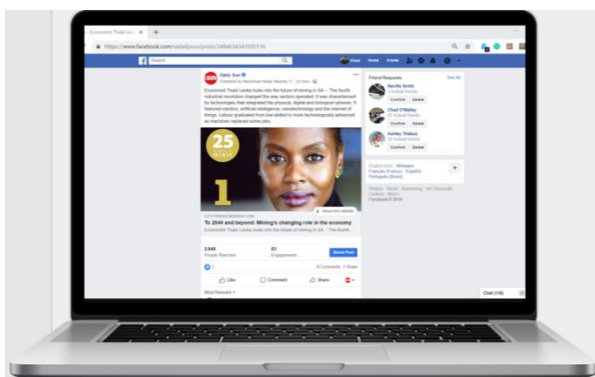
Economist Thabi Leo...
https://www.facebook.com/dailysun/posts/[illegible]

Search

Home Create

Daily Sun
Published by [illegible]

Economist Thabi Leoka looks into the future of mining in SA – The fourth industrial revolution changed the way sectors operated. It was characterised by technologies that integrated the physical, digital and biological spheres. It featured robotics, artificial intelligence, nanotechnology and the internet of things. Labour graduated from low-skilled to more technologically advanced as machines replaced some jobs.

25

1

About this website

CITYPRESS.NEWS24.COM

To 2044 and beyond: Mining's changing role in the economy

Economist Thabi Leoka looks into the future of mining in SA – The fourth...

2,640 People Reached

63 Engagements

Boost Post

0 Comments 1 Share

Like Comment Share

Most Relevant

Friend Requests See All

Neville Smith
Confirm Delete

Chadi O'Malley
Confirm Delete

Ashley Thebus
Confirm Delete

English (US) · Afrikaans · Français (France) · Español · Português (Brasil)

Privacy · Terms · Advertising · Ad Choices · Cookies · More
Facebook © 2018

Chat (116)